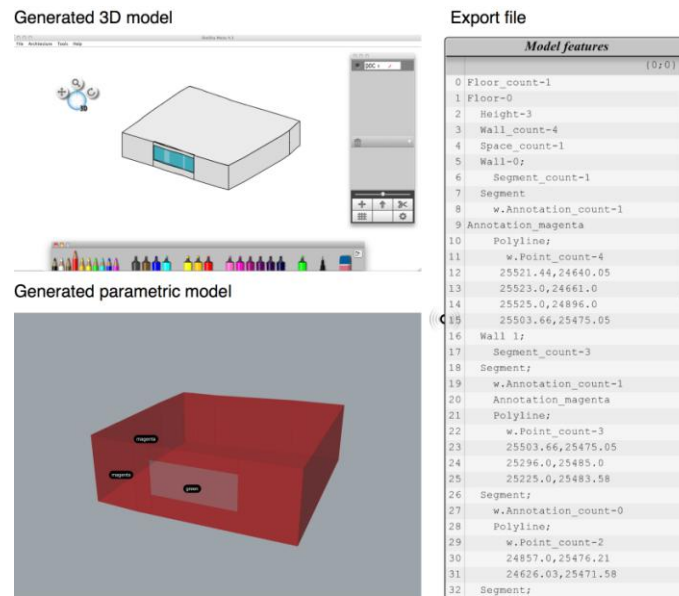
Generated 3D model

File Architecture Tools Help

Generated parametric model

magenta

magenta

green

Export file

Model features

{0;0}

| | |
|---|---|
| 0 | Floor_count-1 |
| 1 | Floor-0 |
| 2 | Height-3 |
| 3 | Wall_count-4 |
| 4 | Space_count-1 |
| 5 | Wall-0; |
| 6 | Segment_count-1 |
| 7 | Segment |
| 8 | w.Annotation_count-1 |
| 9 | Annotation_magenta |
| 10 | Polyline; |
| 11 | w.Point_count-4 |
| 12 | 25521.44,24640.05 |
| 13 | 25523.0,24661.0 |
| 14 | 25525.0,24896.0 |
| 15 | 25503.66,25475.05 |
| 16 | Wall 1; |
| 17 | Segment_count-3 |
| 18 | Segment; |
| 19 | w.Annotation_count-1 |
| 20 | Annotation_magenta |
| 21 | Polyline; |
| 22 | w.Point_count-3 |
| 23 | 25503.66,25475.05 |
| 24 | 25296.0,25485.0 |
| 25 | 25225.0,25483.58 |
| 26 | Segment; |
| 27 | w.Annotation_count-0 |
| 28 | Polyline; |
| 29 | w.Point_count-2 |
| 30 | 24857.0,25476.21 |
| 31 | 24626.03,25471.58 |
| 32 | Segment; |